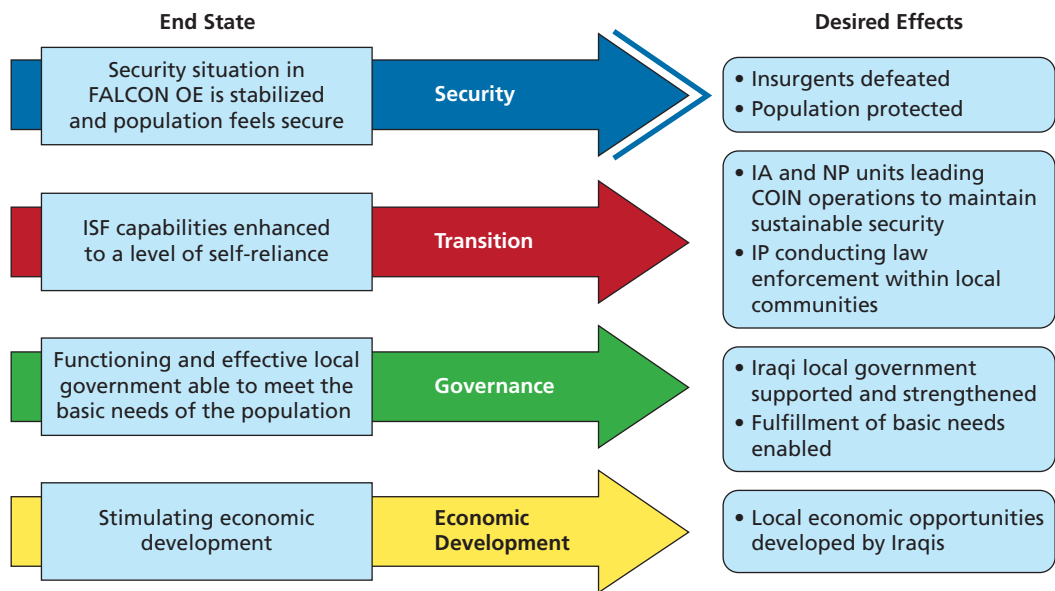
End State

Desired Effects

Security situation in FALCON OE is stabilized and population feels secure

Security

• Insurgents defeated
• Population protected

ISF capabilities enhanced to a level of self-reliance

Transition

• IA and NP units leading COIN operations to maintain sustainable security
• IP conducting law enforcement within local communities

Functioning and effective local government able to meet the basic needs of the population

Governance

• Iraqi local government supported and strengthened
• Fulfillment of basic needs enabled

Stimulating economic development

Economic Development

• Local economic opportunities developed by Iraqis